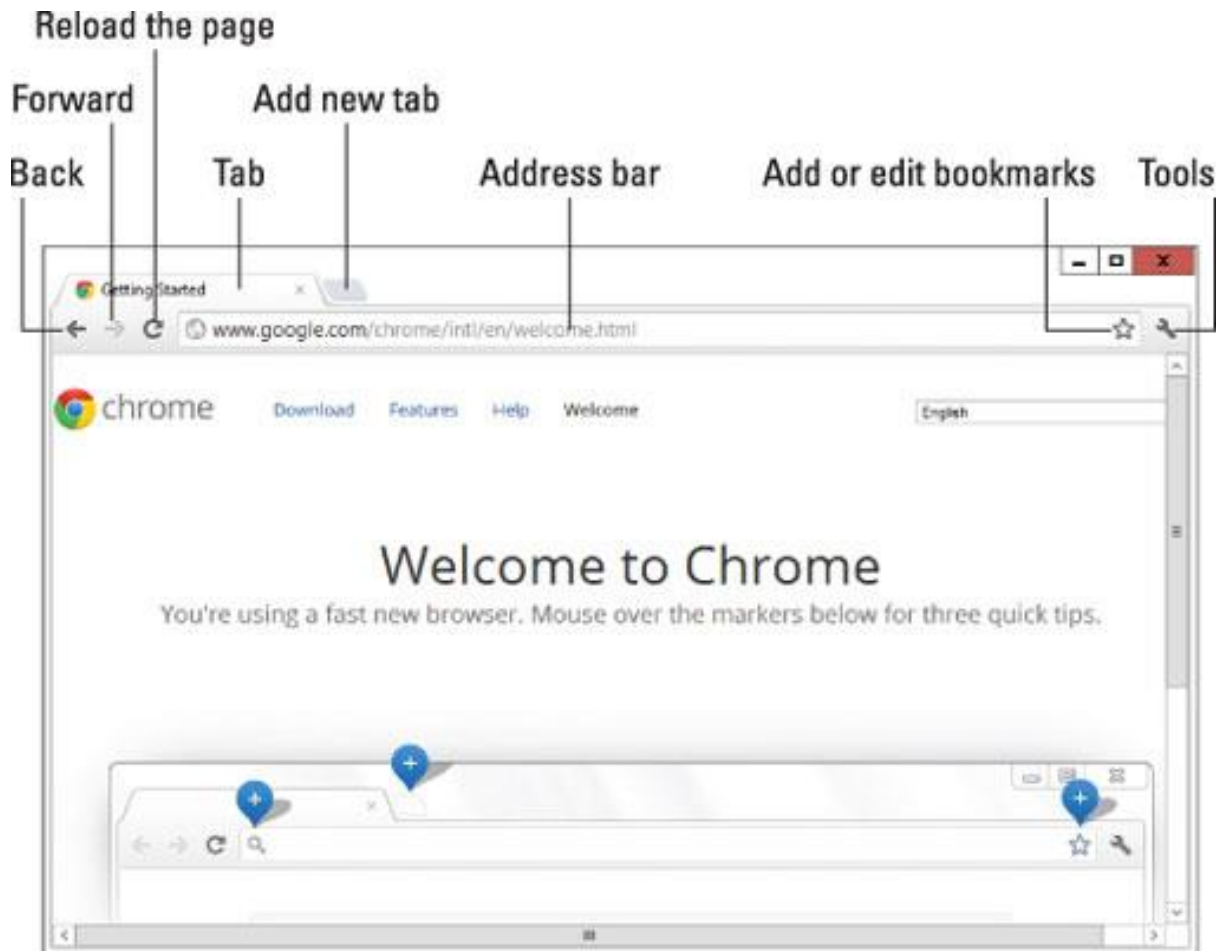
Reload the page

Forward

Add new tab

Back

Tab

Address bar

Add or edit bookmarks

Tools

Getting Started

www.google.com/chrome/intl/en/welcome.html

chrome

Download

Features

Help

Welcome

English

Welcome to Chrome

You're using a fast new browser. Mouse over the markers below for three quick tips.